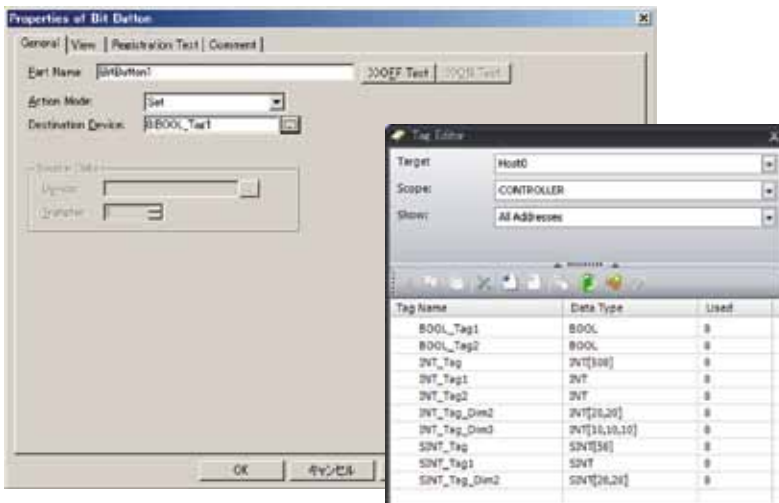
Properties of Bit Button

General | View | Registration Text | Comment |

Part Name: BitButton1

OOFF Text | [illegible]

Action Mode: Set

Destination Device: BBOOL_Tag1

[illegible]

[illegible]

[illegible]

OK | キャンセル

Tag Editor

Target: Host0

Scope: CONTROLLER

Show: All Addresses

| Tag Name | Data Type | Used |
|---|---|---|
| BOOL_Tag1 | BOOL | 0 |
| BOOL_Tag2 | BOOL | 0 |
| INT_Tag | INT[100] | 0 |
| INT_Tag1 | INT | 0 |
| INT_Tag2 | INT | 0 |
| INT_Tag_Dim2 | INT[20,20] | 0 |
| INT_Tag_Dim3 | INT[10,10,10] | 0 |
| SINT_Tag | SINT[50] | 0 |
| SINT_Tag1 | SINT | 0 |
| SINT_Tag_Dim2 | SINT[20,20] | 0 |